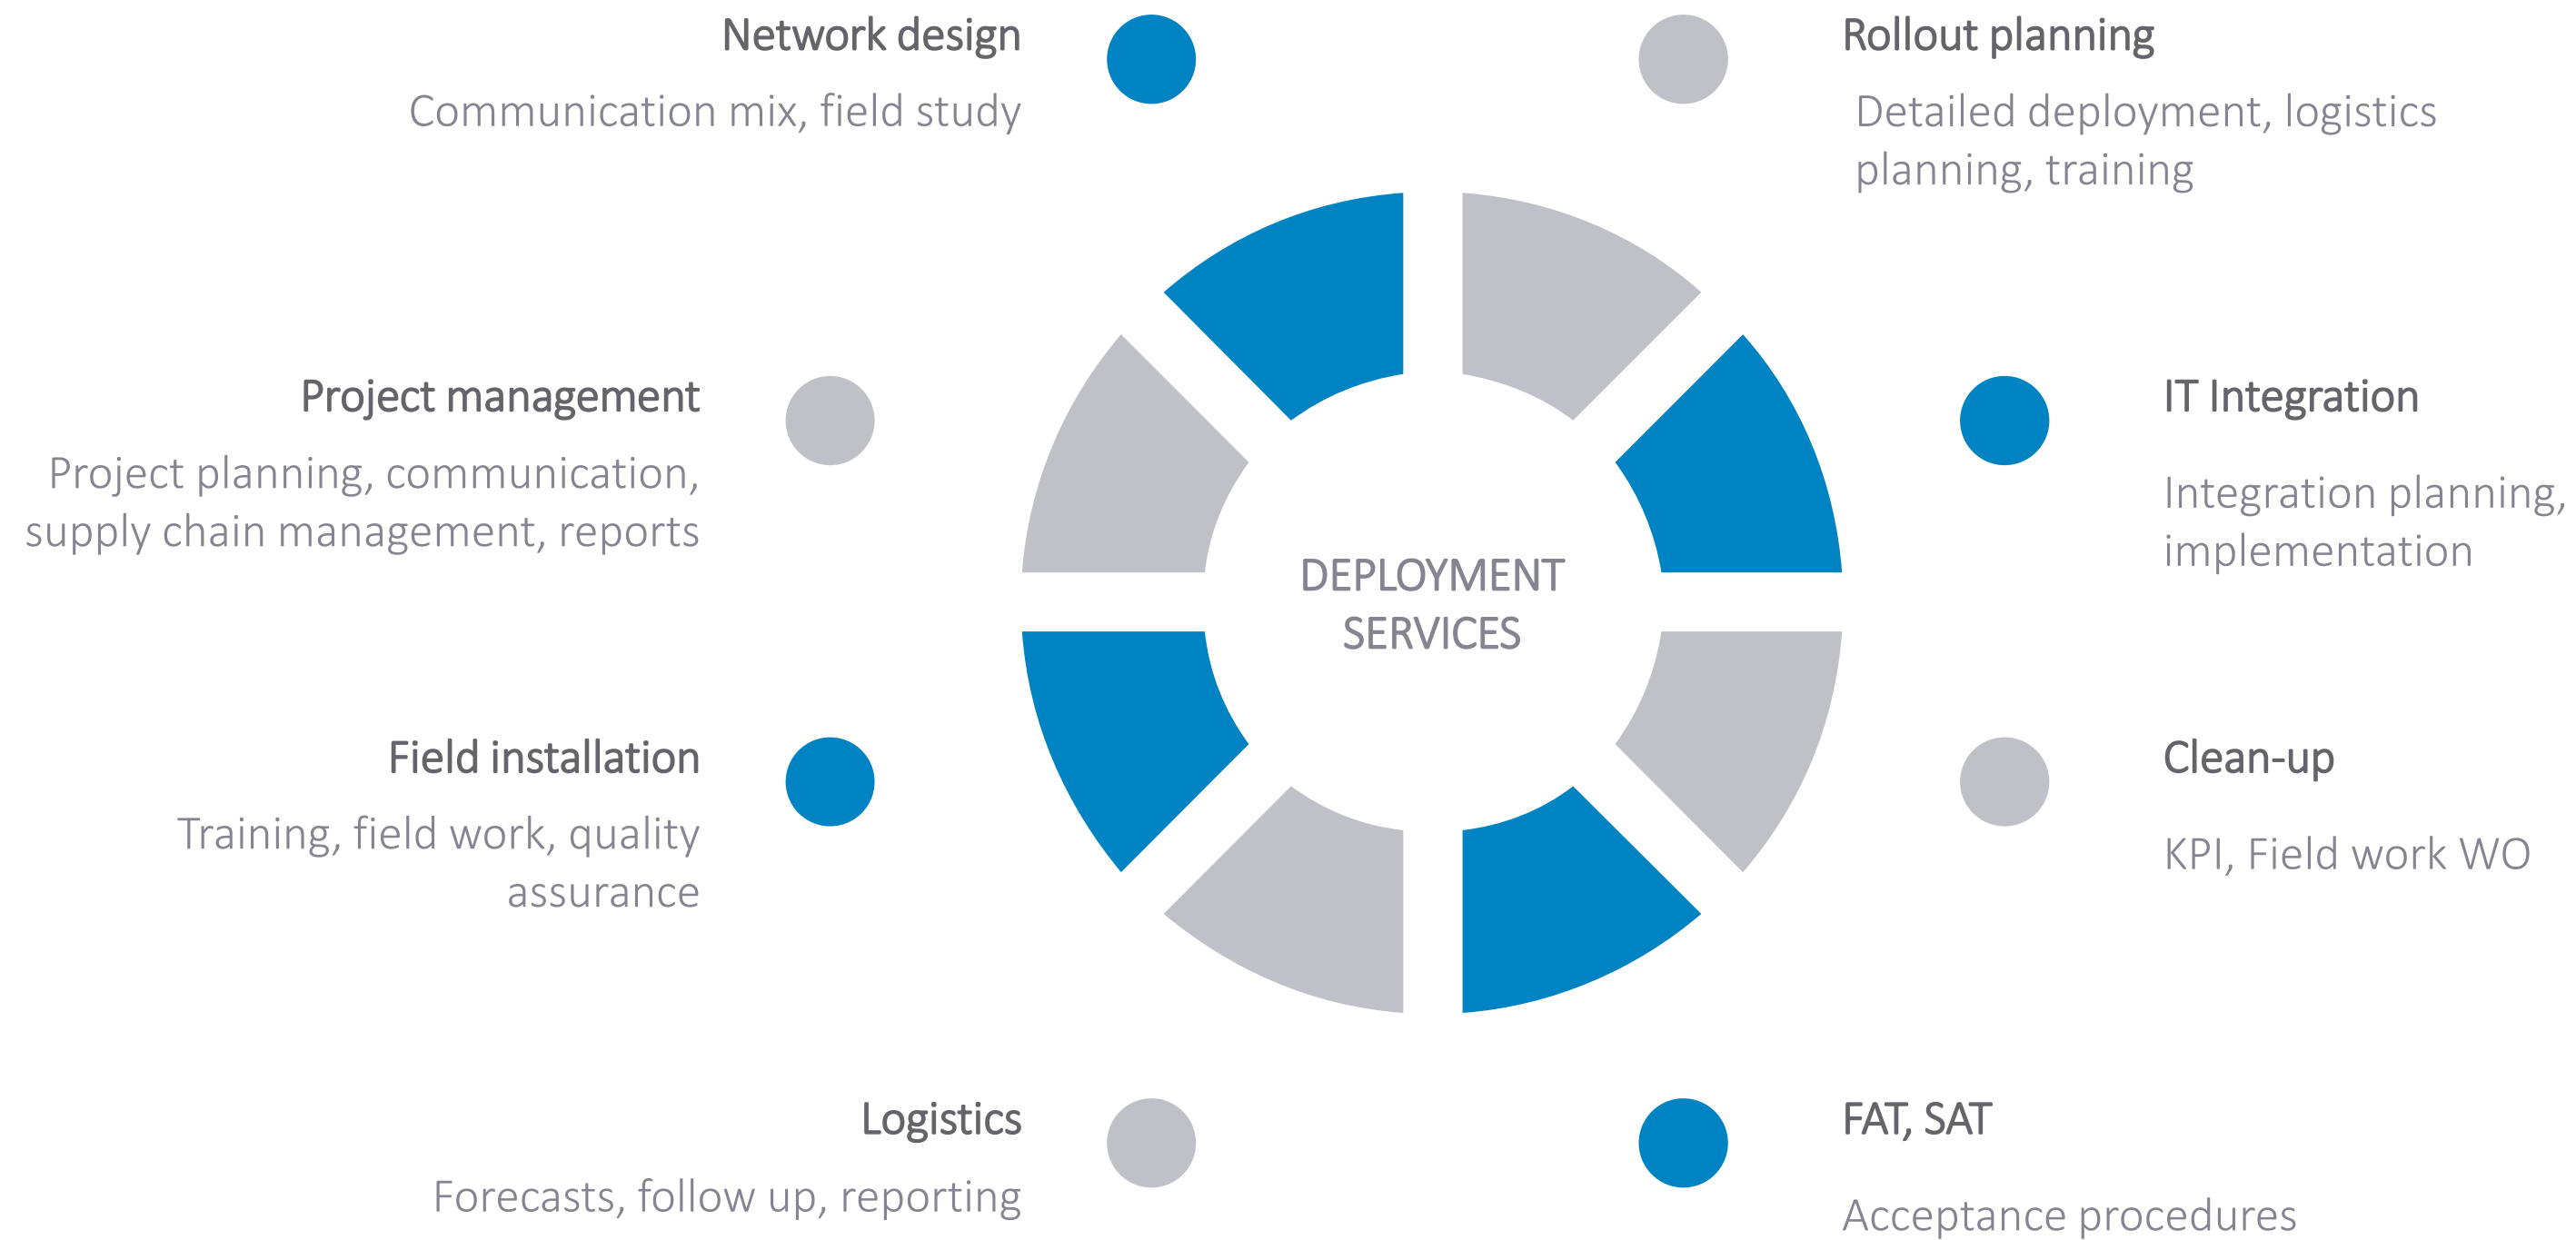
Network design

Communication mix, field study

Rollout planning

Detailed deployment, logistics planning, training

Project management

Project planning, communication, supply chain management, reports

IT Integration

Integration planning, implementation

DEPLOYMENT SERVICES

Field installation

Training, field work, quality assurance

Clean-up

KPI, Field work WO

Logistics

Forecasts, follow up, reporting

FAT, SAT

Acceptance procedures